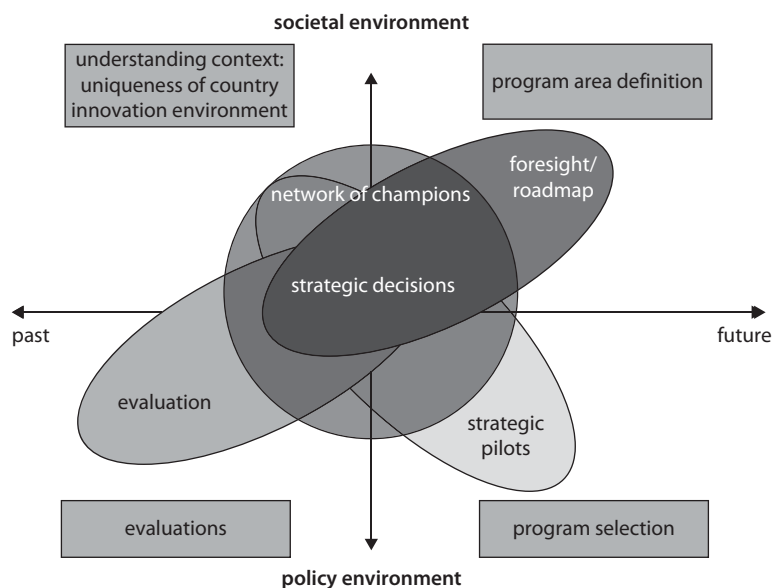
societal environment

understanding context: uniqueness of country innovation environment

program area definition

network of champions

foresight/ roadmap

strategic decisions

past

future

evaluation

strategic pilots

evaluations

program selection

policy environment